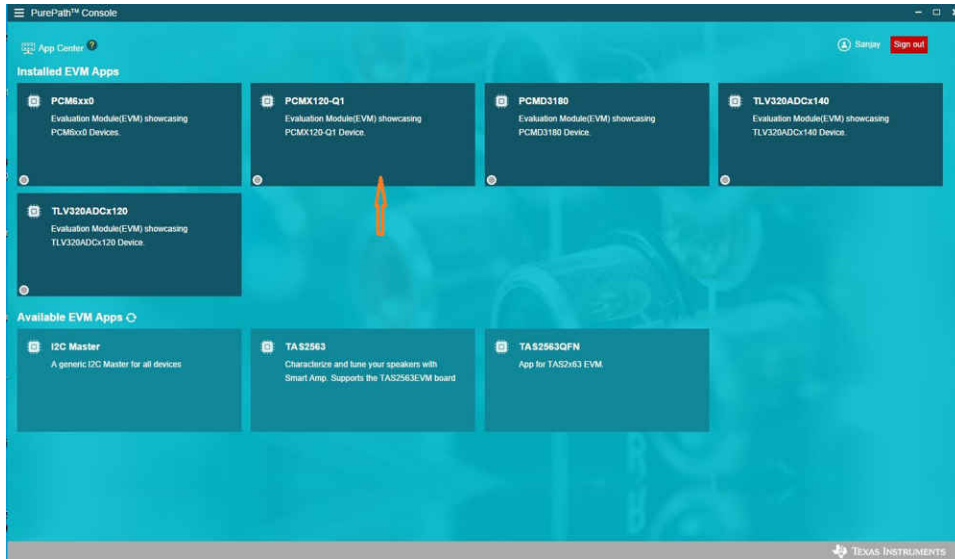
PurePath™ Console

App Center ?

Sanjay Sign out

Installed EVM Apps

PCM6xx0
Evaluation Module(EVM) showcasing PCM6xx0 Devices.

PCMX120-Q1
Evaluation Module(EVM) showcasing PCMX120-Q1 Device.

PCMD3180
Evaluation Module(EVM) showcasing PCMD3180 Device.

TLV320ADCx140
Evaluation Module(EVM) showcasing TLV320ADCx140 Device.

TLV320ADCx120
Evaluation Module(EVM) showcasing TLV320ADCx120 Device.

Available EVM Apps

I2C Master
A generic I2C Master for all devices

TAS2563
Characterize and tune your speakers with Smart Amp. Supports the TAS2563EVM board

TAS2563QFN
App for TAS2x63 EVM.

Texas Instruments